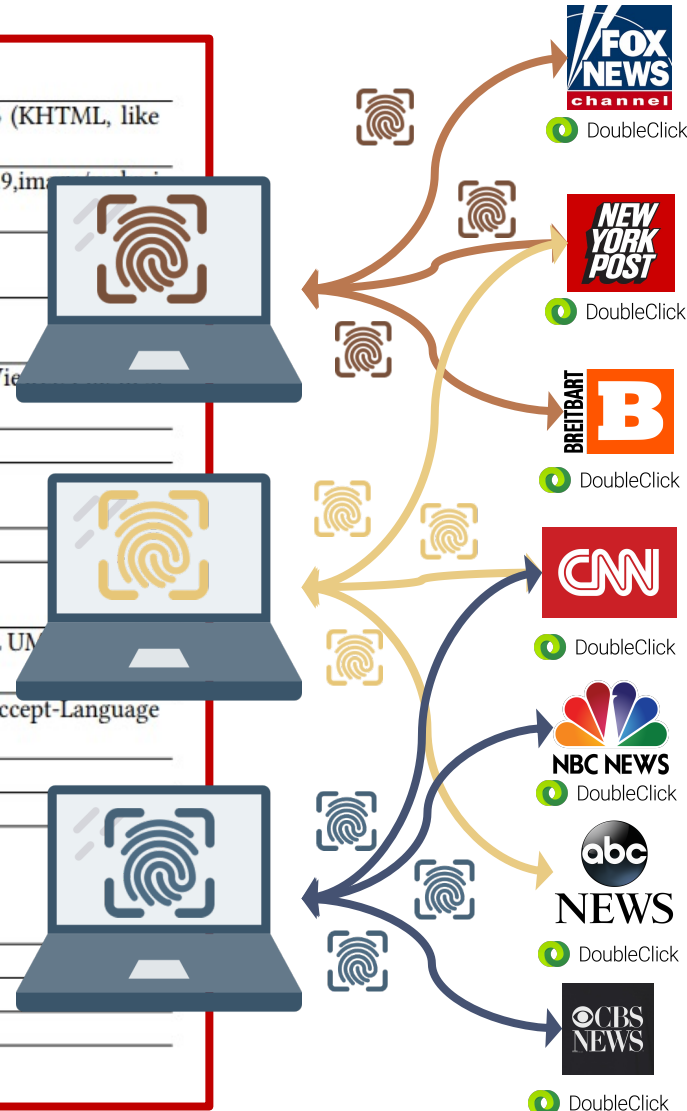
(KHTML, like

9,ima

Vie

, UM

ccept-Language

FOX NEWS channel
DoubleClick

NEW YORK POST
DoubleClick

BREITBART B
DoubleClick

CNN
DoubleClick

NBC NEWS
DoubleClick

abc NEWS
DoubleClick

CBS NEWS
DoubleClick